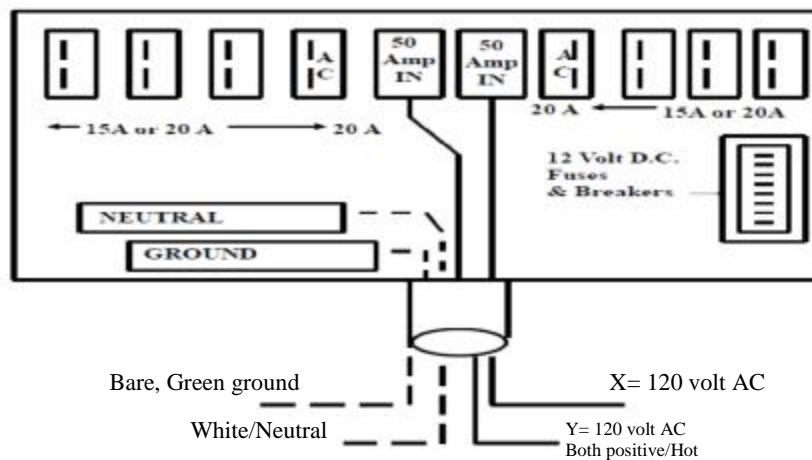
A C

50 Amp IN

50 Amp IN

A C

15A or 20 A — 20 A

20 A — 15A or 20A

12 Volt D.C. Fuses & Breakers

NEUTRAL

GROUND

Bare, Green ground

X= 120 volt AC

White/Neutral

Y= 120 volt AC
Both positive/Hot